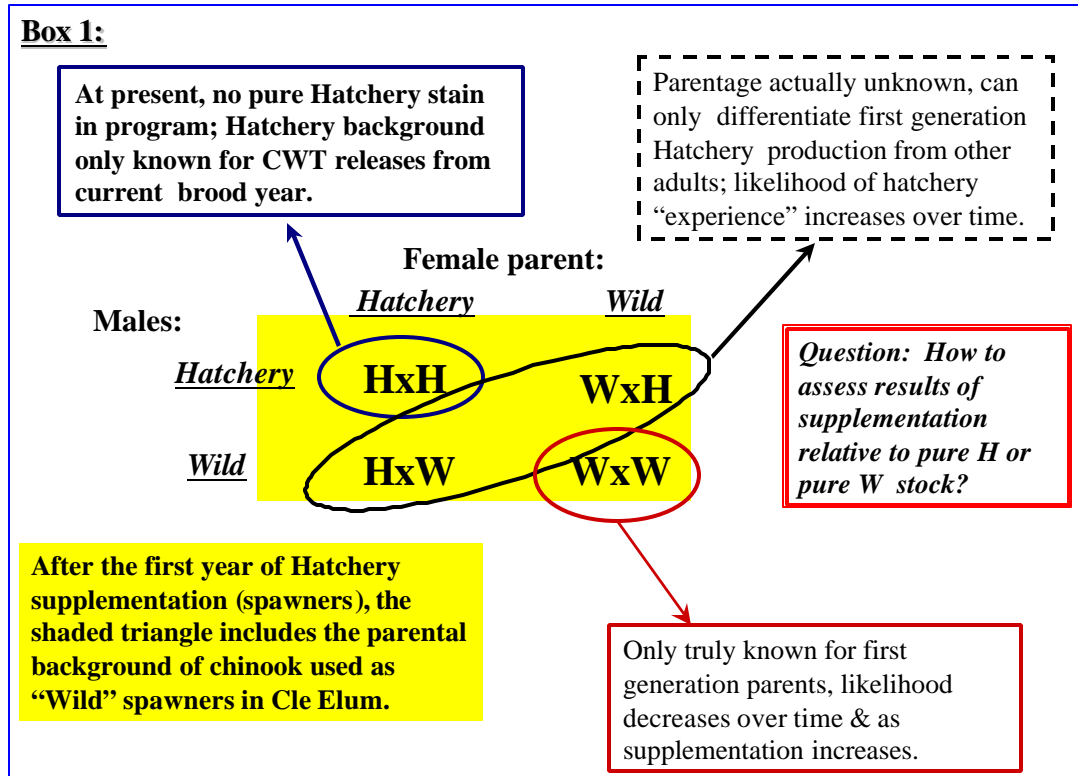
Box 1:

At present, no pure Hatchery stain in program; Hatchery background only known for CWT releases from current brood year.

Parentage actually unknown, can only differentiate first generation Hatchery production from other adults; likelihood of hatchery "experience" increases over time.

Female parent:

| Males: | Hatchery | Wild |
|---|---|---|
| Hatchery | HxH | WxH |
| Wild | HxW | WxW |

Question: How to assess results of supplementation relative to pure H or pure W stock?

After the first year of Hatchery supplementation (spawners), the shaded triangle includes the parental background of chinook used as "Wild" spawners in Cle Elum.

Only truly known for first generation parents, likelihood decreases over time & as supplementation increases.